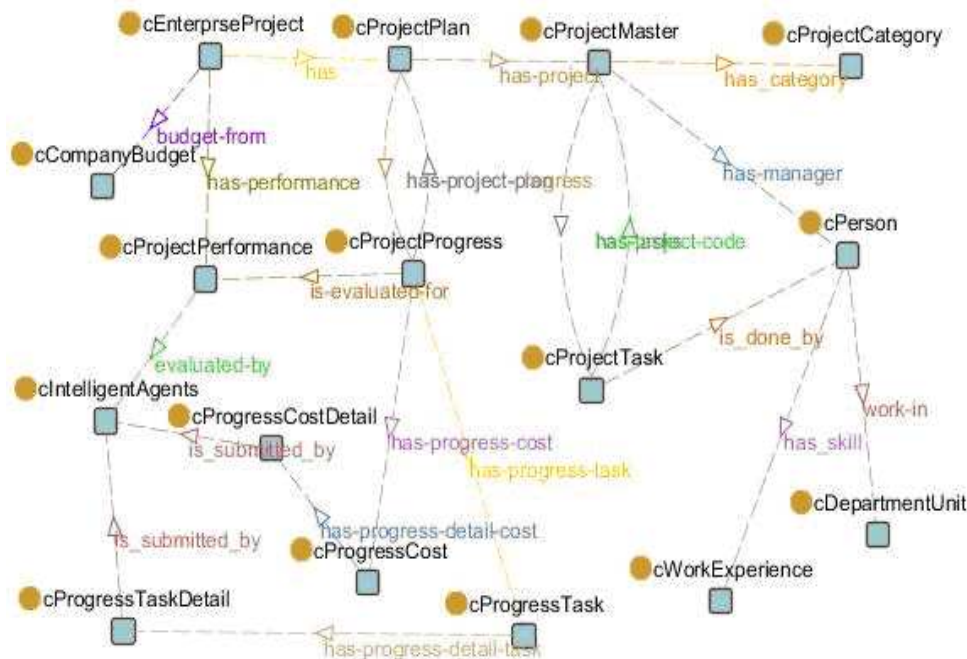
cEnterprseProject
cProjectPlan
cProjectMaster
cProjectCategory
has
has-project
has_category
budget-from
cCompanyBudget
has-performance
has-project-plan
progress
has-manager
cPerson
cProjectPerformance
cProjectProgress
has-tasks
project-code
is-evaluated-for
cProjectTask
is_done_by
evaluated-by
cIntelligentAgents
cProgressCostDetail
work-in
is_submitted_by
has-progress-cost
has_skill
has-progress-task
cDepartmentUnit
has-progress-detail-cost
is_submitted_by
cProgressCost
cWorkExperience
cProgressTaskDetail
cProgressTask
has-progress-detail-task